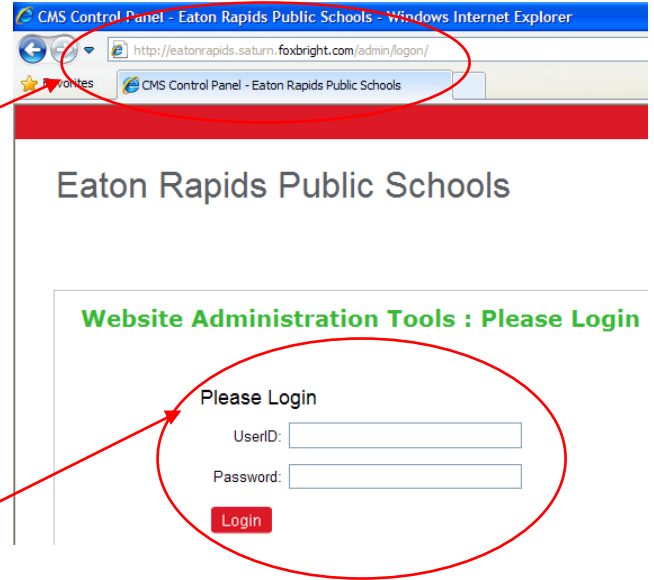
CMS Control Panel - Eaton Rapids Public Schools - Windows Internet Explorer

http://eatonrapids.saturn.foxbright.com/admin/logon/

Favorites

CMS Control Panel - Eaton Rapids Public Schools

Eaton Rapids Public Schools

Website Administration Tools : Please Login

Please Login

UserID:

Password:

Login